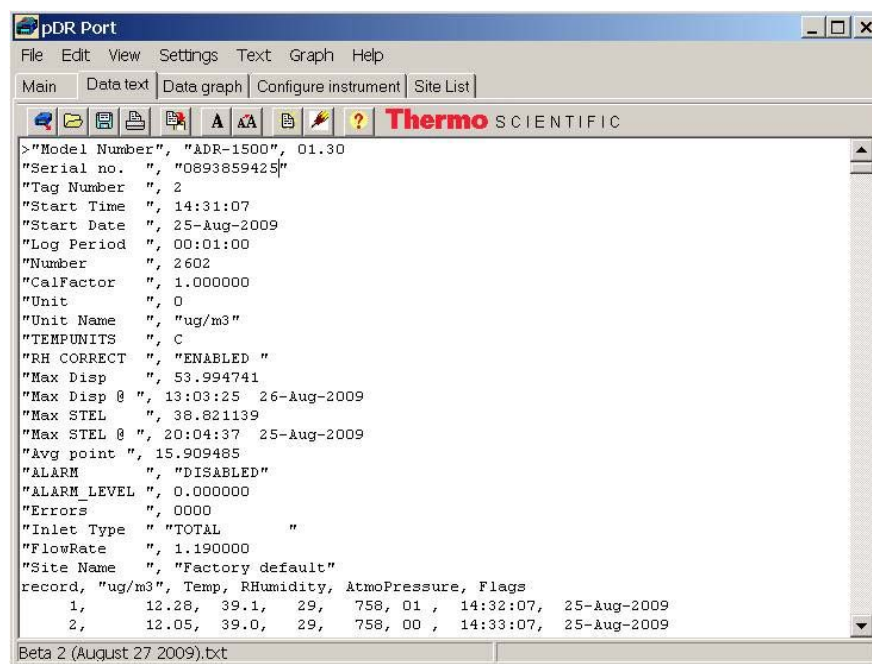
pDR Port

File Edit View Settings Text Graph Help

Main | Data text | Data graph | Configure instrument | Site List

A A Thermo SCIENTIFIC

>"Model Number", "ADR-1500", 01.30
"Serial no. ", "0893859425"
"Tag Number ", 2
"Start Time ", 14:31:07
"Start Date ", 25-Aug-2009
"Log Period ", 00:01:00
"Number ", 2602
"CalFactor ", 1.000000
"Unit ", 0
"Unit Name ", "ug/m3"
"TEMPUNITS ", C
"RH CORRECT ", "ENABLED "
"Max Disp ", 53.994741
"Max Disp @ ", 13:03:25 26-Aug-2009
"Max STEL ", 38.821139
"Max STEL @ ", 20:04:37 25-Aug-2009
"Avg point ", 15.909485
"ALARM ", "DISABLED"
"ALARM_LEVEL ", 0.000000
"Errors ", 0000
"Inlet Type " "TOTAL "
"FlowRate ", 1.190000
"Site Name ", "Factory default"
record, "ug/m3", Temp, RHumidity, AtmoPressure, Flags
1, 12.28, 39.1, 29, 758, 01 , 14:32:07, 25-Aug-2009
2, 12.05, 39.0, 29, 758, 00 , 14:33:07, 25-Aug-2009

Beta 2 (August 27 2009).txt